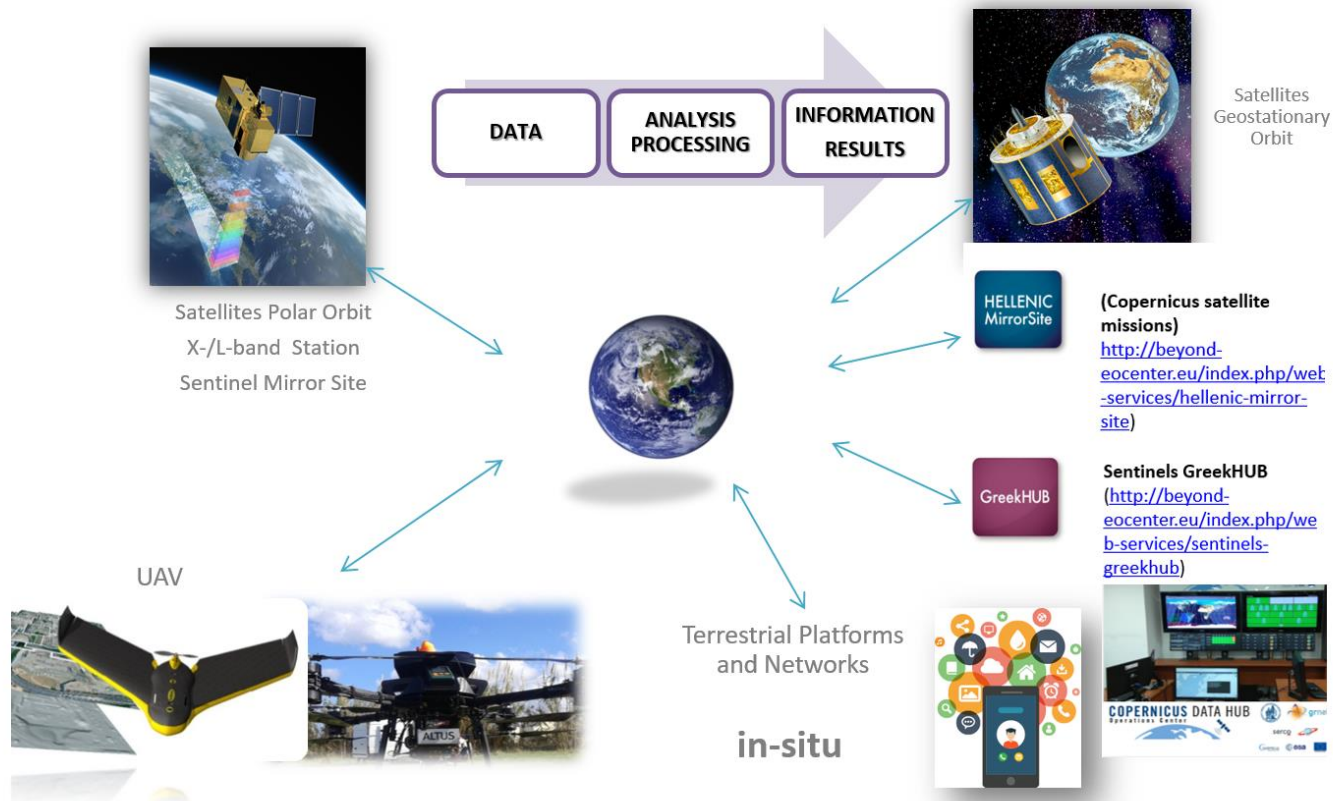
DATA

ANALYSIS PROCESSING

INFORMATION RESULTS

Satellites Geostationary Orbit

Satellites Polar Orbit
X-/L-band Station
Sentinel Mirror Site

HELLENIC MirrorSite

(Copernicus satellite missions)
http://beyond-eocenter.eu/index.php/web-services/hellenic-mirror-site)

GreekHUB

Sentinels GreekHUB
(http://beyond-eocenter.eu/index.php/web-services/sentinels-greekhub)

UAV

ALTUS

Terrestrial Platforms and Networks

in-situ

COPERNICUS DATA HUB
Operations Center

sercg

esa